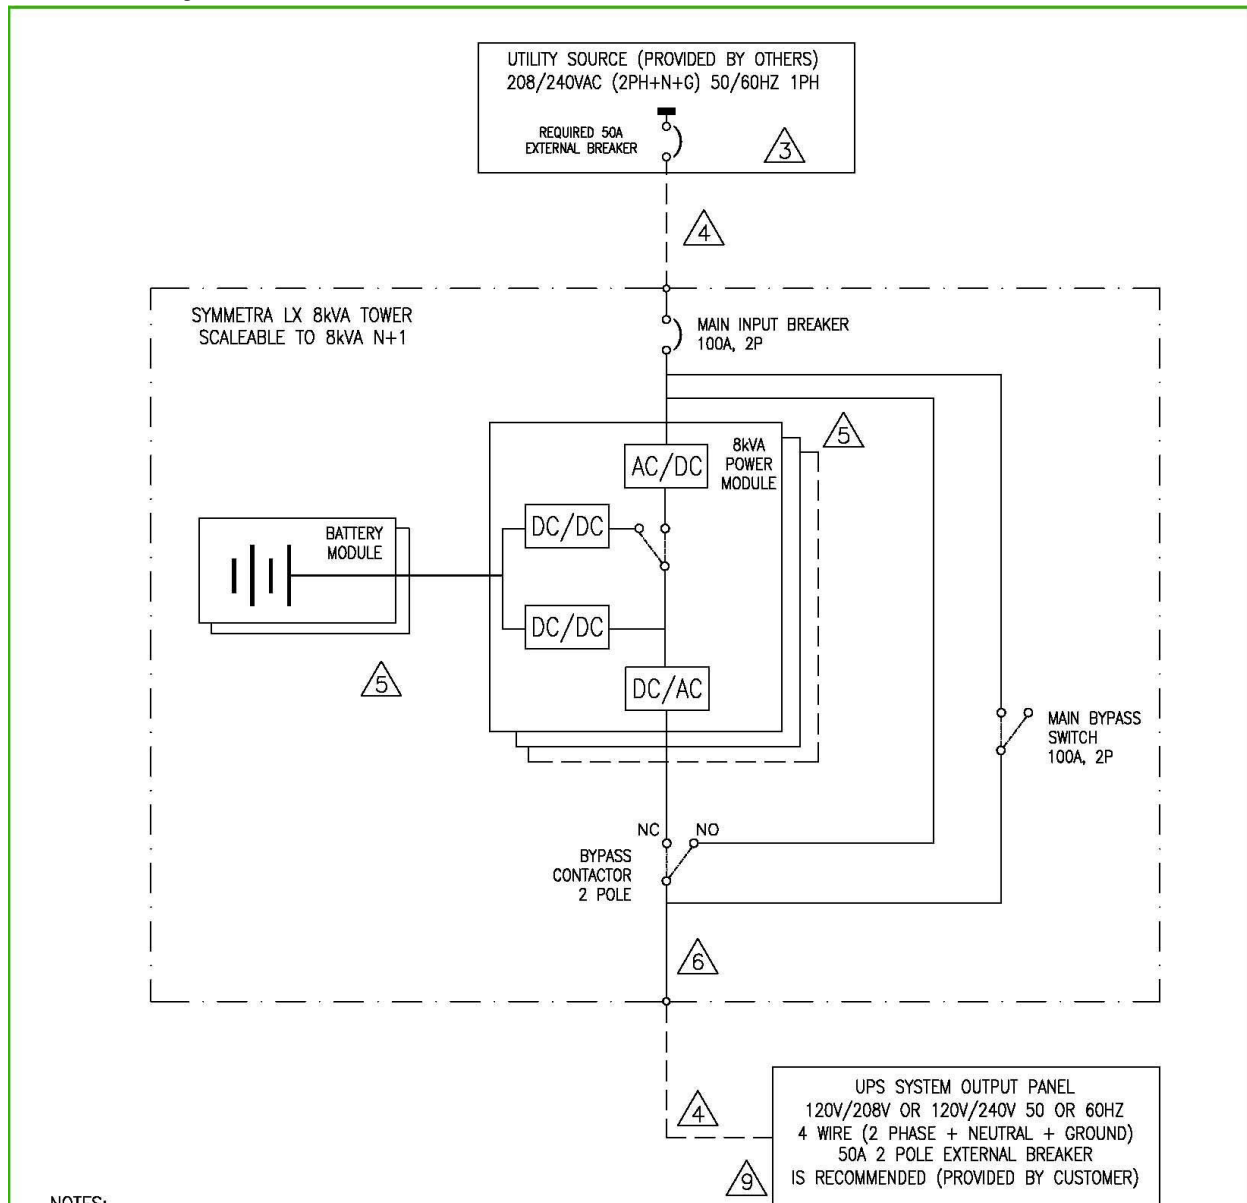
UTILITY SOURCE (PROVIDED BY OTHERS)
208/240VAC (2PH+N+G) 50/60HZ 1PH

REQUIRED 50A
EXTERNAL BREAKER

3

4

SYMMETRA LX 8kVA TOWER
SCALEABLE TO 8kVA N+1

MAIN INPUT BREAKER
100A, 2P

5

8kVA
POWER
MODULE

AC/DC

BATTERY
MODULE

DC/DC

DC/DC

DC/AC

5

MAIN BYPASS
SWITCH
100A, 2P

NC NO

BYPASS
CONTACTOR
2 POLE

6

4

9

UPS SYSTEM OUTPUT PANEL
120V/208V OR 120V/240V 50 OR 60HZ
4 WIRE (2 PHASE + NEUTRAL + GROUND)
50A 2 POLE EXTERNAL BREAKER
IS RECOMMENDED (PROVIDED BY CUSTOMER)

NOTES: